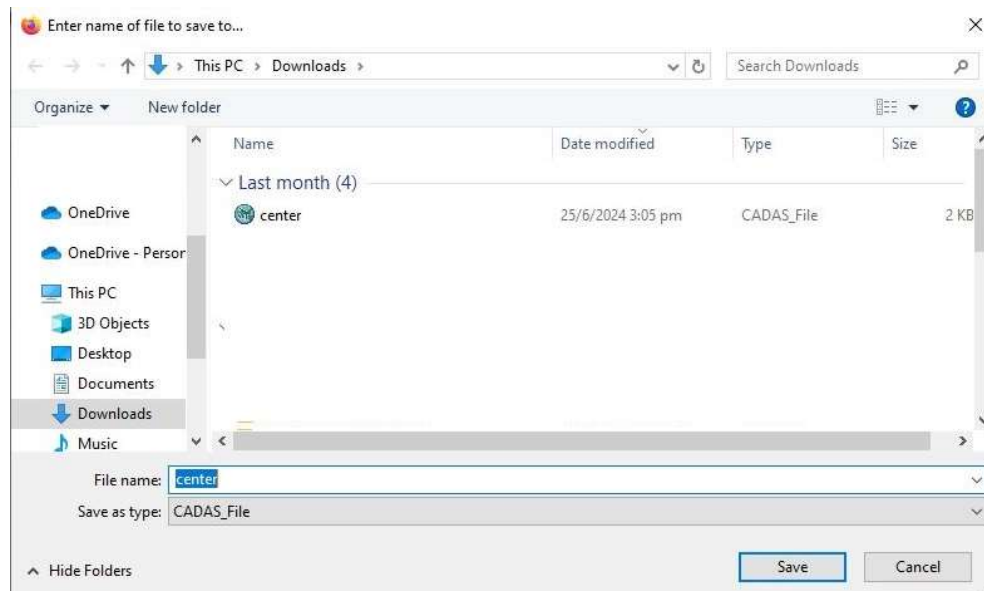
Enter name of file to save to...

This PC > Downloads >

Search Downloads

Organize ▾ New folder

| Name | Date modified | Type | Size |
|---|---|---|---|
| Last month (4) | | | |
| center | 25/6/2024 3:05 pm | CADAS_File | 2 KB |

OneDrive
OneDrive - Persor
This PC
3D Objects
Desktop
Documents
Downloads
Music

File name: center
Save as type: CADAS_File

Hide Folders

Save
Cancel